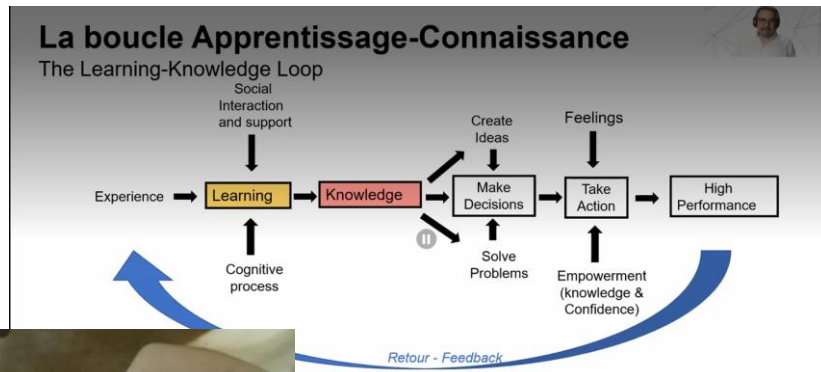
La boucle Apprentissage-Connaissance
The Learning-Knowledge Loop

Social Interaction and support

Experience

Learning

Knowledge

Cognitive process

Create Ideas

Make Decisions

Solve Problems

Feelings

Take Action

Empowerment (knowledge & Confidence)

High Performance

Retour - Feedback